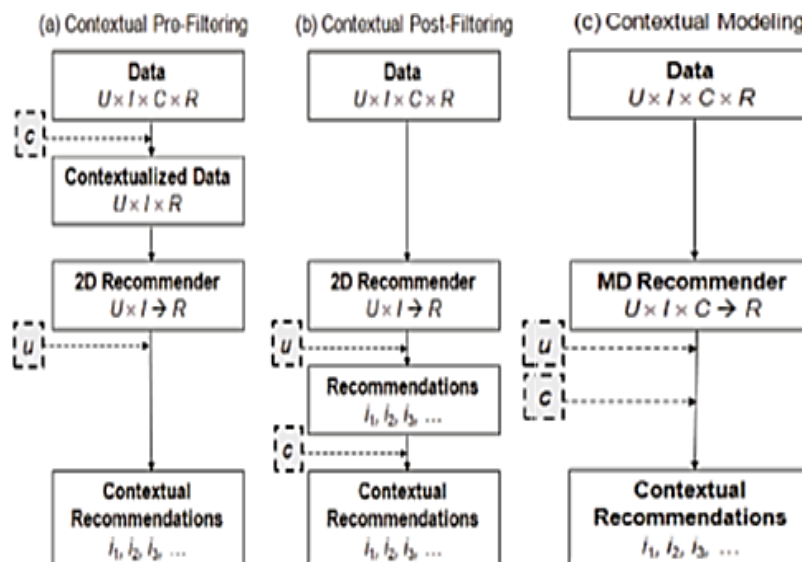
(a) Contextual Pro-Filtering

Data
$U \times I \times C \times R$

$c$

Contextualized Data
$U \times I \times R$

2D Recommender
$U \times I \rightarrow R$

$u$

Contextual Recommendations
$i_1, i_2, i_3, \ldots$

(b) Contextual Post-Filtering

Data
$U \times I \times C \times R$

2D Recommender
$U \times I \rightarrow R$

$u$

Recommendations
$i_1, i_2, i_3, \ldots$

$c$

Contextual Recommendations
$i_1, i_2, i_3, \ldots$

(c) Contextual Modeling

Data
$U \times I \times C \times R$

MD Recommender
$U \times I \times C \rightarrow R$

$u$

$c$

Contextual Recommendations
$i_1, i_2, i_3, \ldots$